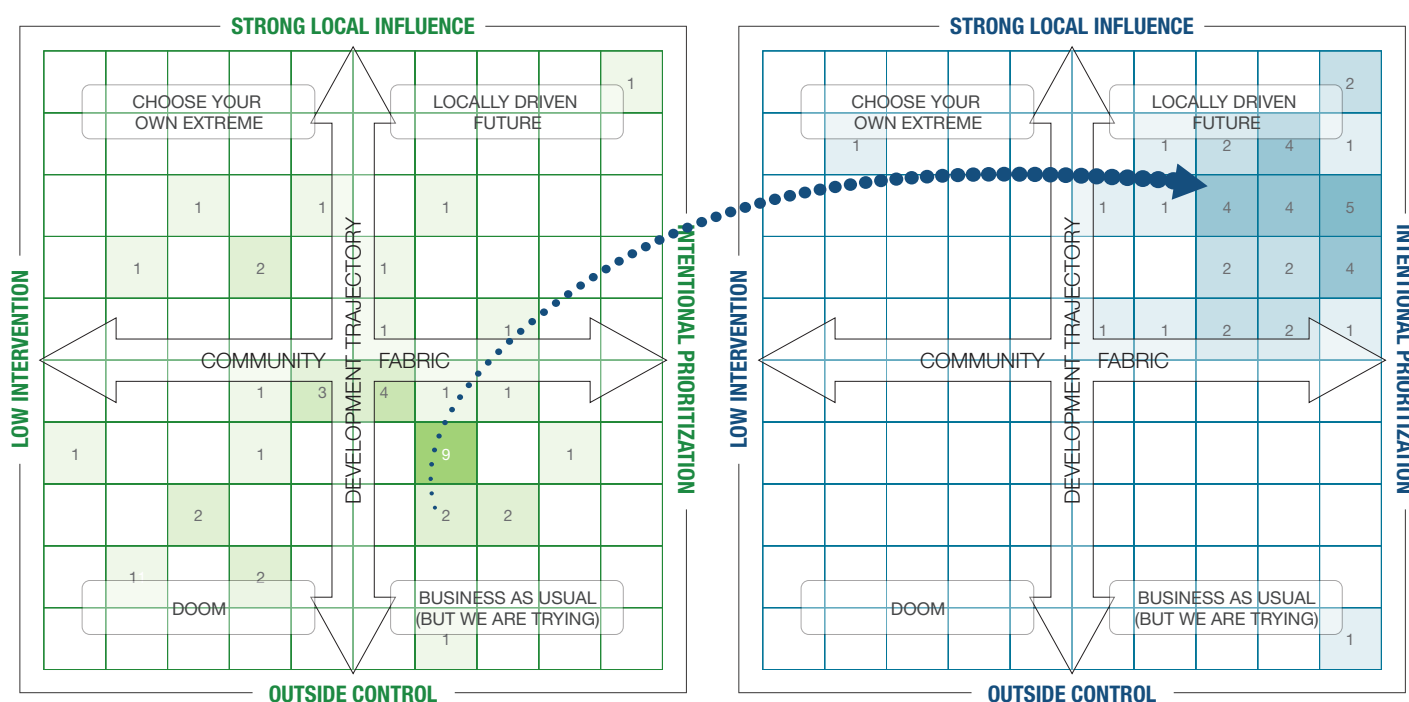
STRONG LOCAL INFLUENCE

LOW INTERVENTION

INTENTIONAL PRIORITIZATION

OUTSIDE CONTROL

CHOOSE YOUR OWN EXTREME

LOCALLY DRIVEN FUTURE

DOOM

BUSINESS AS USUAL (BUT WE ARE TRYING)

COMMUNITY FABRIC

DEVELOPMENT TRAJECTORY

1
1 1 1
1 2 1
1 1
1 3 4 1 1
1 1 9 1
2 2 2
1 2
1

STRONG LOCAL INFLUENCE

LOW INTERVENTION

INTENTIONAL PRIORITIZATION

OUTSIDE CONTROL

CHOOSE YOUR OWN EXTREME

LOCALLY DRIVEN FUTURE

DOOM

BUSINESS AS USUAL (BUT WE ARE TRYING)

COMMUNITY FABRIC

DEVELOPMENT TRAJECTORY

2
1 1 2 4 1
1 1 4 4 5
2 2 4
1 1 2 2 1
1